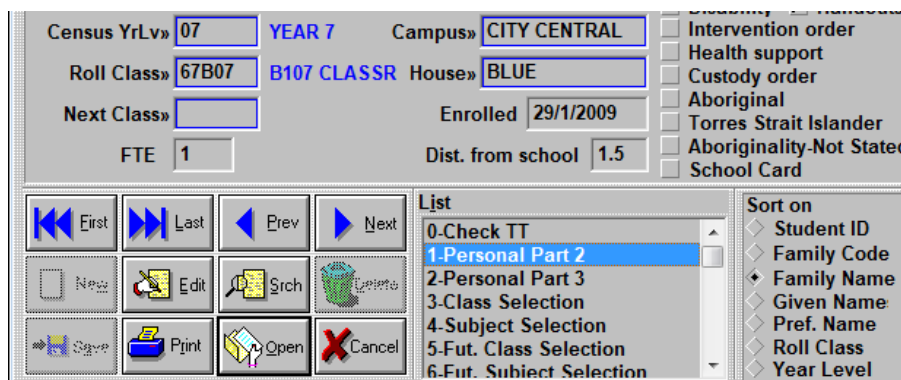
Census YrLv» 07 YEAR 7 Campus» CITY CENTRAL

Roll Class» 67B07 B107 CLASSR House» BLUE

Next Class»

Enrolled 29/1/2009

FTE 1

Dist. from school 1.5

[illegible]

Intervention order

Health support

Custody order

Aboriginal

Torres Strait Islander

Aboriginality-Not Stated

School Card

First

Last

Prev

Next

New

Edit

Srch

Delete

Save

Print

Open

Cancel

List

0-Check TT

1-Personal Part 2

2-Personal Part 3

3-Class Selection

4-Subject Selection

5-Fut. Class Selection

6-Fut. Subject Selection

Sort on

Student ID

Family Code

Family Name

Given Name

Pref. Name

Roll Class

Year Level